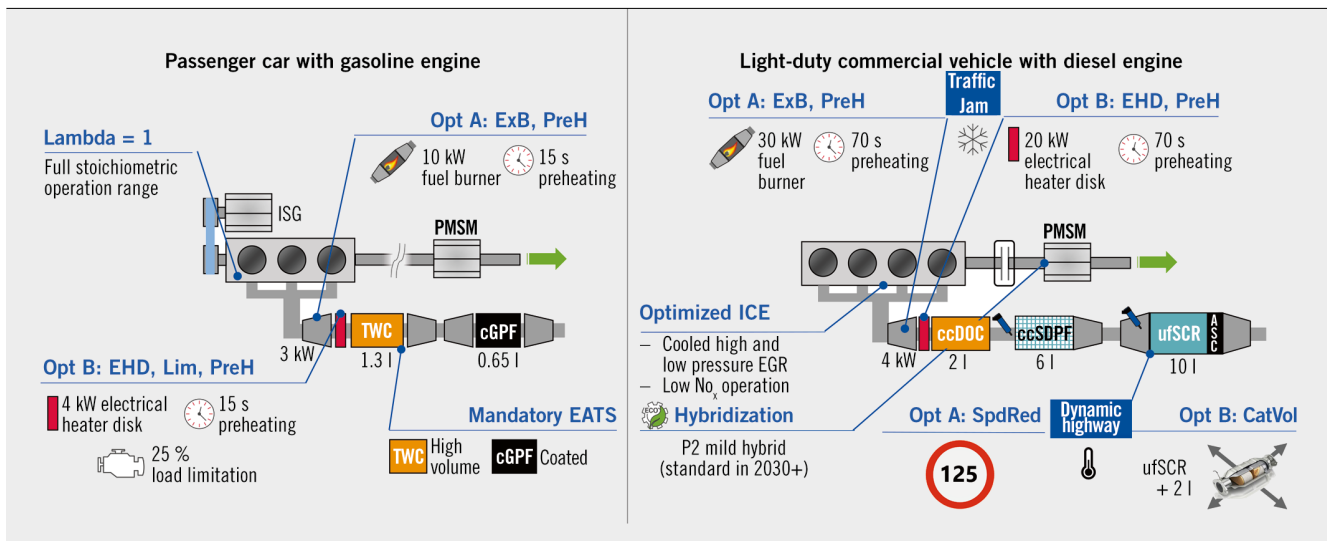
Passenger car with gasoline engine

Lambda = 1
Full stoichiometric operation range

Opt A: ExB, PreH
10 kW fuel burner
15 s preheating

ISG
PMSM

3 kW
TWC
1.3 l
cGPF
0.65 l

Opt B: EHD, Lim, PreH
4 kW electrical heater disk
15 s preheating
25 % load limitation

Mandatory EATS
TWC High volume
cGPF Coated

Light-duty commercial vehicle with diesel engine

Traffic Jam

Opt A: ExB, PreH
30 kW fuel burner
70 s preheating

Opt B: EHD, PreH
20 kW electrical heater disk
70 s preheating

PMSM

Optimized ICE
– Cooled high and low pressure EGR
– Low $NO_x$ operation

4 kW
ccDOC
2 l
ccSDPF
6 l
ufSCR
ASC
10 l

ECO Hybridization
P2 mild hybrid (standard in 2030+)

Opt A: SpdRed
125

Dynamic highway

Opt B: CatVol
ufSCR + 2 l